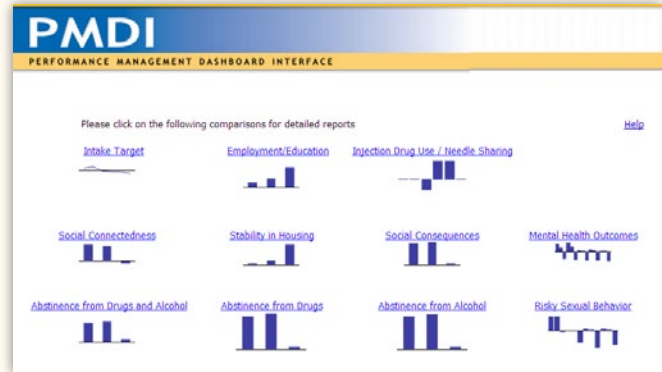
PMDI
PERFORMANCE MANAGEMENT DASHBOARD INTERFACE

Please click on the following comparisons for detailed reports

Help

Intake Target

Employment/Education

Injection Drug Use / Needle Sharing

Social Connectedness

Stability in Housing

Social Consequences

Mental Health Outcomes

Abstinence from Drugs and Alcohol

Abstinence from Drugs

Abstinence from Alcohol

Risky Sexual Behavior